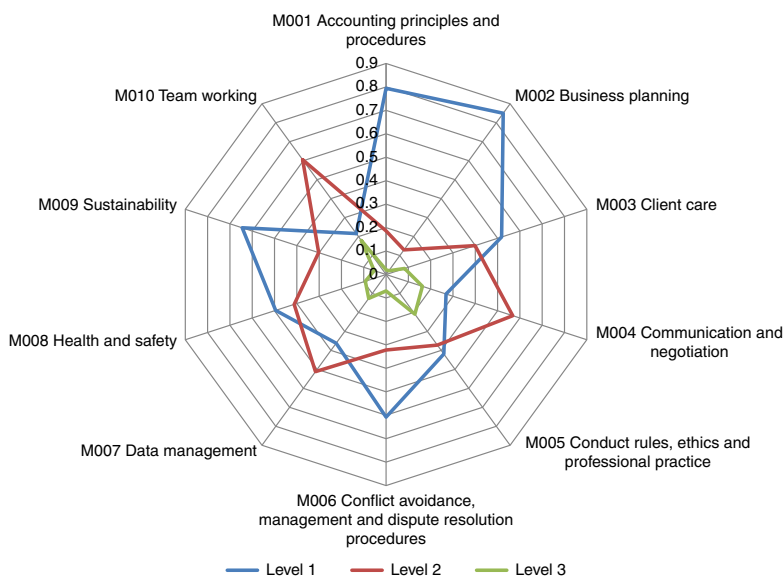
M001 Accounting principles and procedures

0.9
0.8
0.7
0.6
0.5
0.4
0.3
0.2
0.1
0

M002 Business planning

M003 Client care

M004 Communication and negotiation

M005 Conduct rules, ethics and professional practice

M006 Conflict avoidance, management and dispute resolution procedures

M007 Data management

M008 Health and safety

M009 Sustainability

M010 Team working

Level 1
Level 2
Level 3